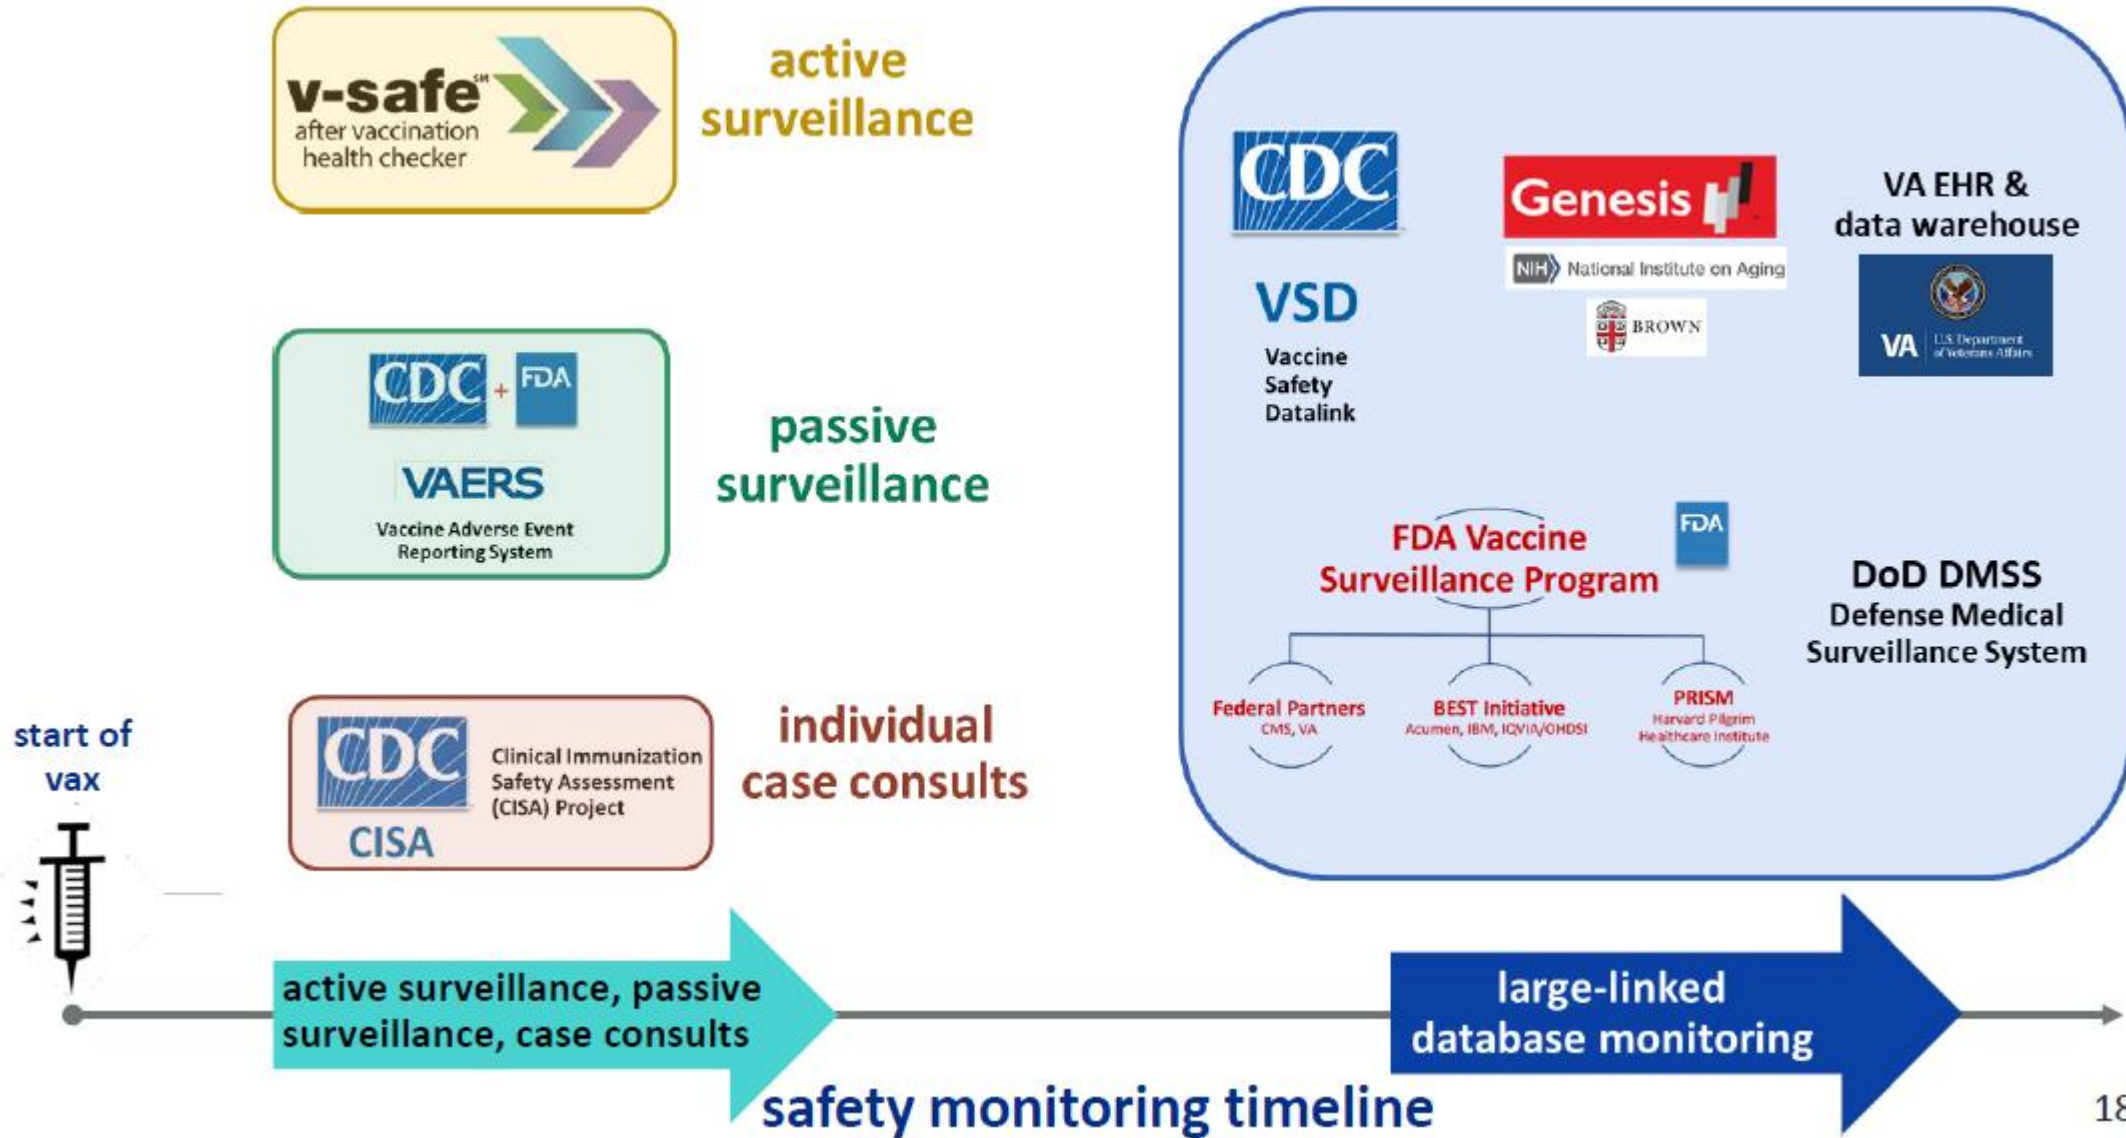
v-safe℠
after vaccination
health checker

active surveillance

CDC + FDA
VAERS
Vaccine Adverse Event Reporting System

passive surveillance

start of vax

CDC
CISA
Clinical Immunization Safety Assessment (CISA) Project

individual case consults

CDC
VSD
Vaccine Safety Datalink

Genesis
NIH National Institute on Aging
BROWN

VA EHR & data warehouse
VA U.S. Department of Veterans Affairs

FDA
FDA Vaccine Surveillance Program

Federal Partners
CMS, VA

BEST Initiative
Acumen, IBM, IQVIA/OHDSI

PRISM
Harvard Pilgrim Healthcare Institute

DoD DMSS
Defense Medical Surveillance System

active surveillance, passive surveillance, case consults

large-linked database monitoring

safety monitoring timeline

18